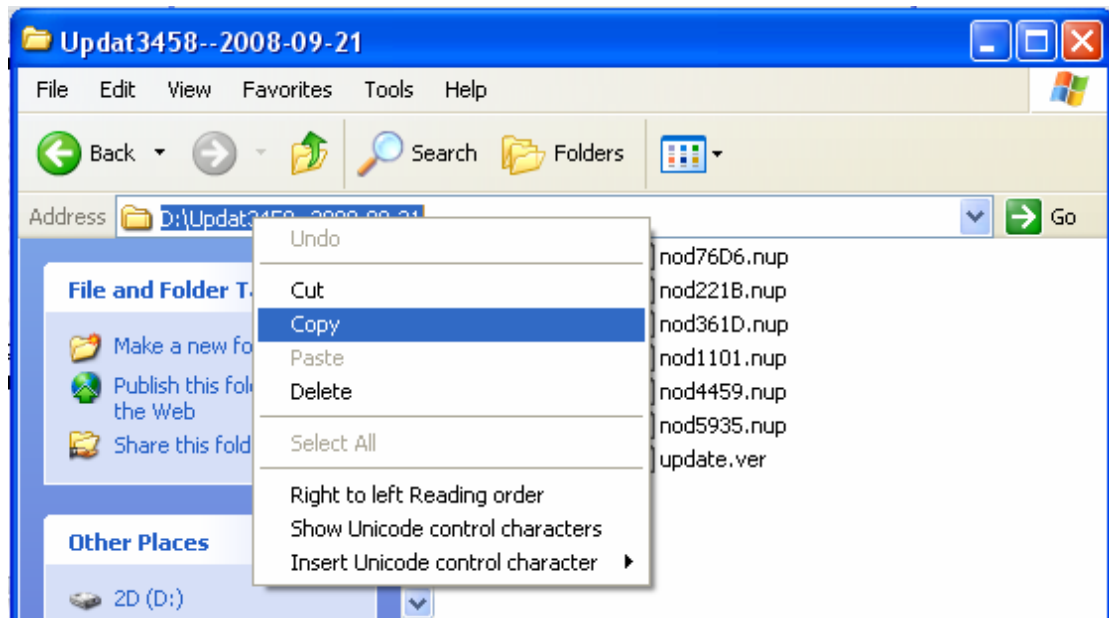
Updat3458--2008-09-21

File Edit View Favorites Tools Help

Back Search Folders

Address D:\Updat3458--2008-09-21 Go

File and Folder T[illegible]

Make a new fo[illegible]

Publish this fol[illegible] the Web

Share this fold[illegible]

Other Places

2D (D:)

Undo
Cut
Copy
Paste
Delete
Select All
Right to left Reading order
Show Unicode control characters
Insert Unicode control character

nod76D6.nup
nod221B.nup
nod361D.nup
nod1101.nup
nod4459.nup
nod5935.nup
update.ver